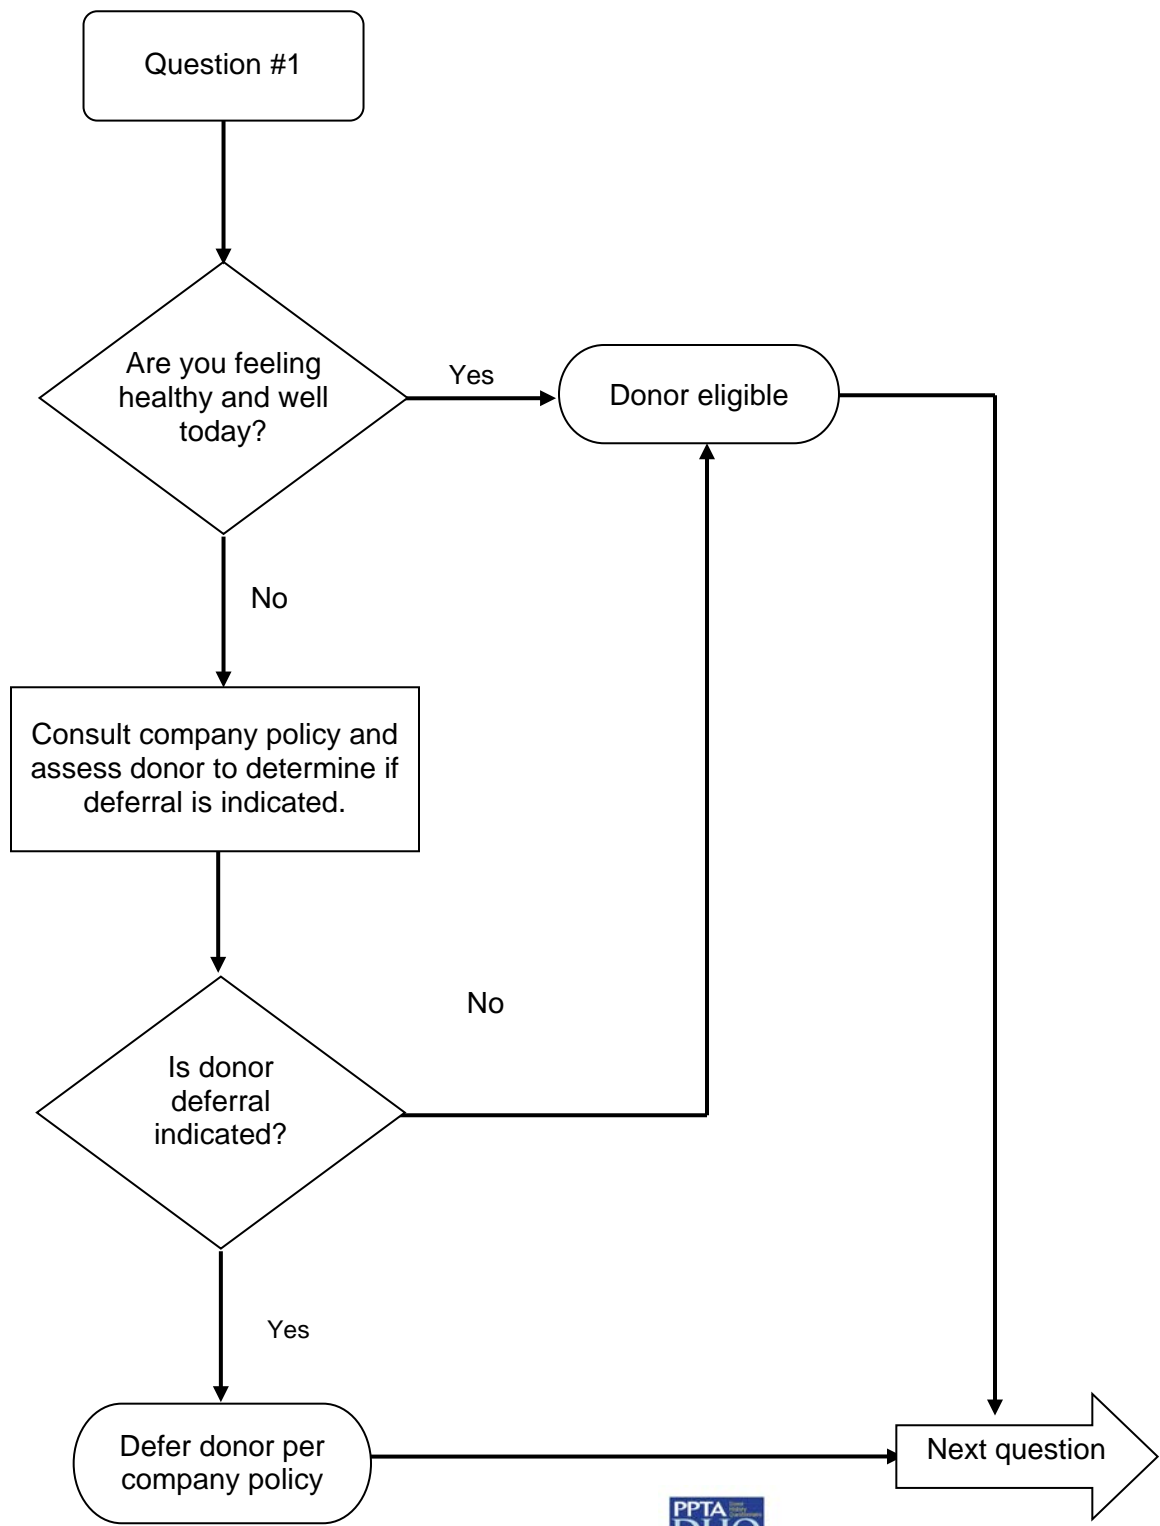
Question #1

Are you feeling healthy and well today?

Yes

Donor eligible

No

Consult company policy and assess donor to determine if deferral is indicated.

No

Is donor deferral indicated?

Yes

Defer donor per company policy

Next question

PPTA